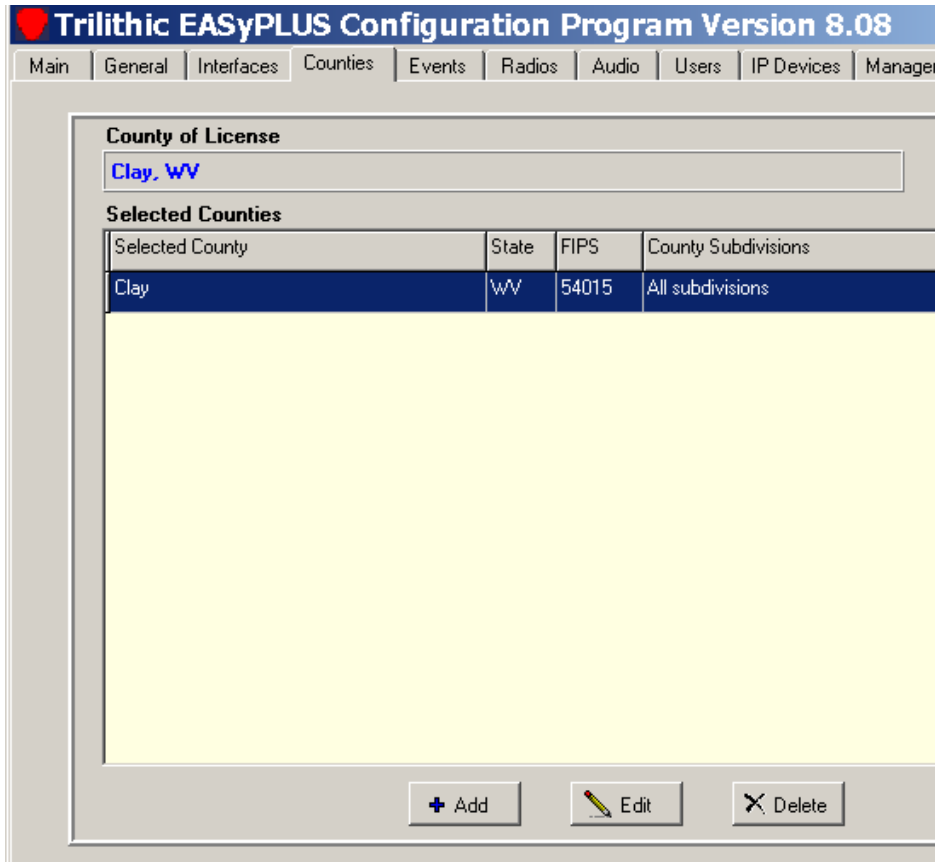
Trilithic EASyPLUS Configuration Program Version 8.08

Main | General | Interfaces | Counties | Events | Radios | Audio | Users | IP Devices | Manage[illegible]

County of License

Clay, WV

Selected Counties

| Selected County | State | FIPS | County Subdivisions |
|---|---|---|---|
| Clay | WV | 54015 | All subdivisions |

Add

Edit

Delete